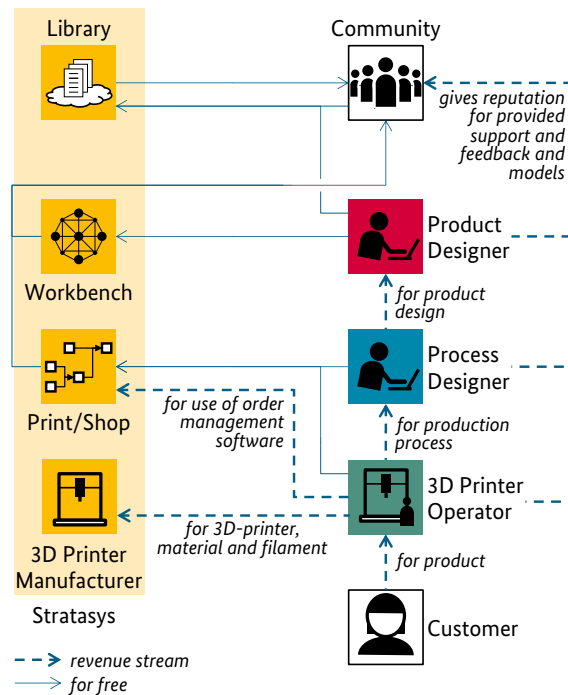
Library

Community

gives reputation for provided support and feedback and models

Workbench

Product Designer

for product design

Print/Shop

Process Designer

for use of order management software

for production process

3D Printer Manufacturer

3D Printer Operator

for 3D-printer, material and filament

for product

Stratasys

Customer

revenue stream

for free